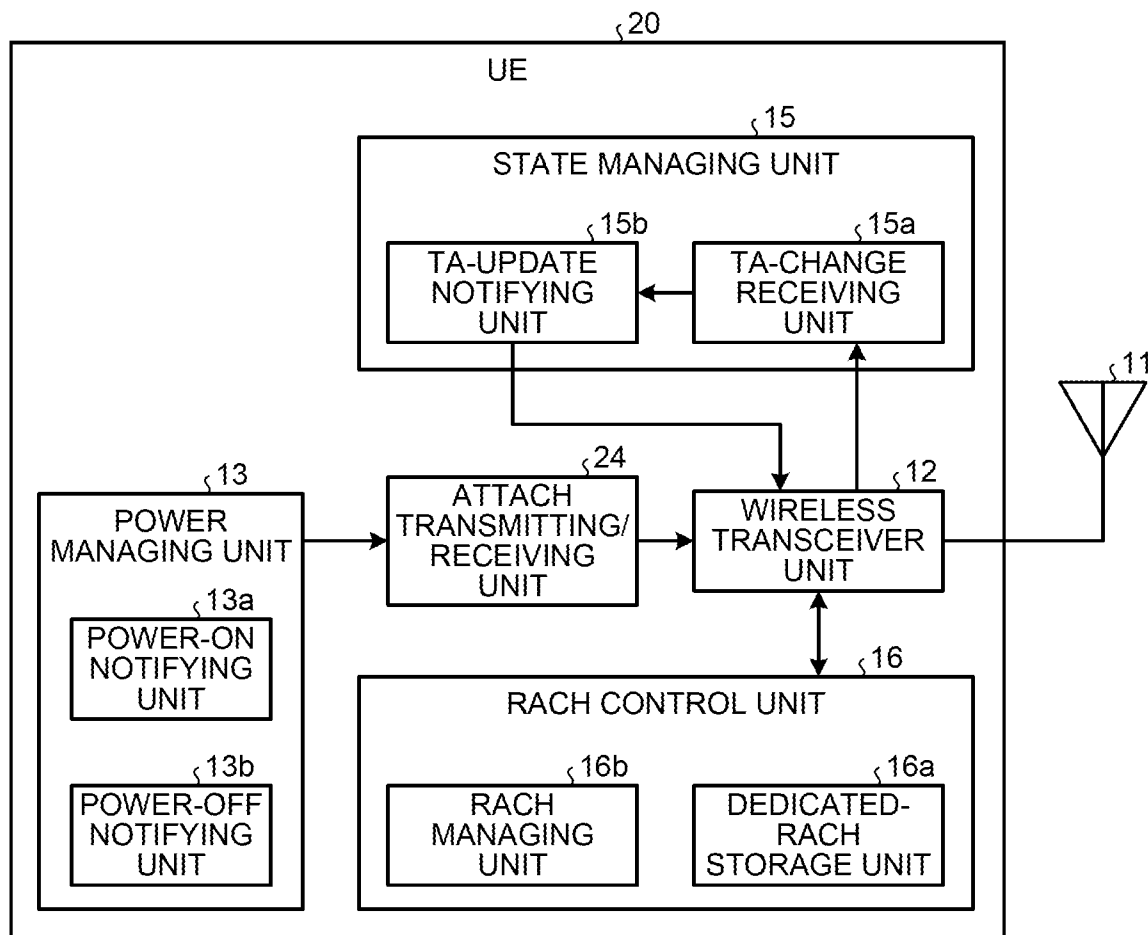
20
UE
15
STATE MANAGING UNIT
15b
TA-UPDATE NOTIFYING UNIT
15a
TA-CHANGE RECEIVING UNIT
11
13
POWER MANAGING UNIT
13a
POWER-ON NOTIFYING UNIT
13b
POWER-OFF NOTIFYING UNIT
24
ATTACH TRANSMITTING/ RECEIVING UNIT
12
WIRELESS TRANSCEIVER UNIT
16
RACH CONTROL UNIT
16b
RACH MANAGING UNIT
16a
DEDICATED-RACH STORAGE UNIT